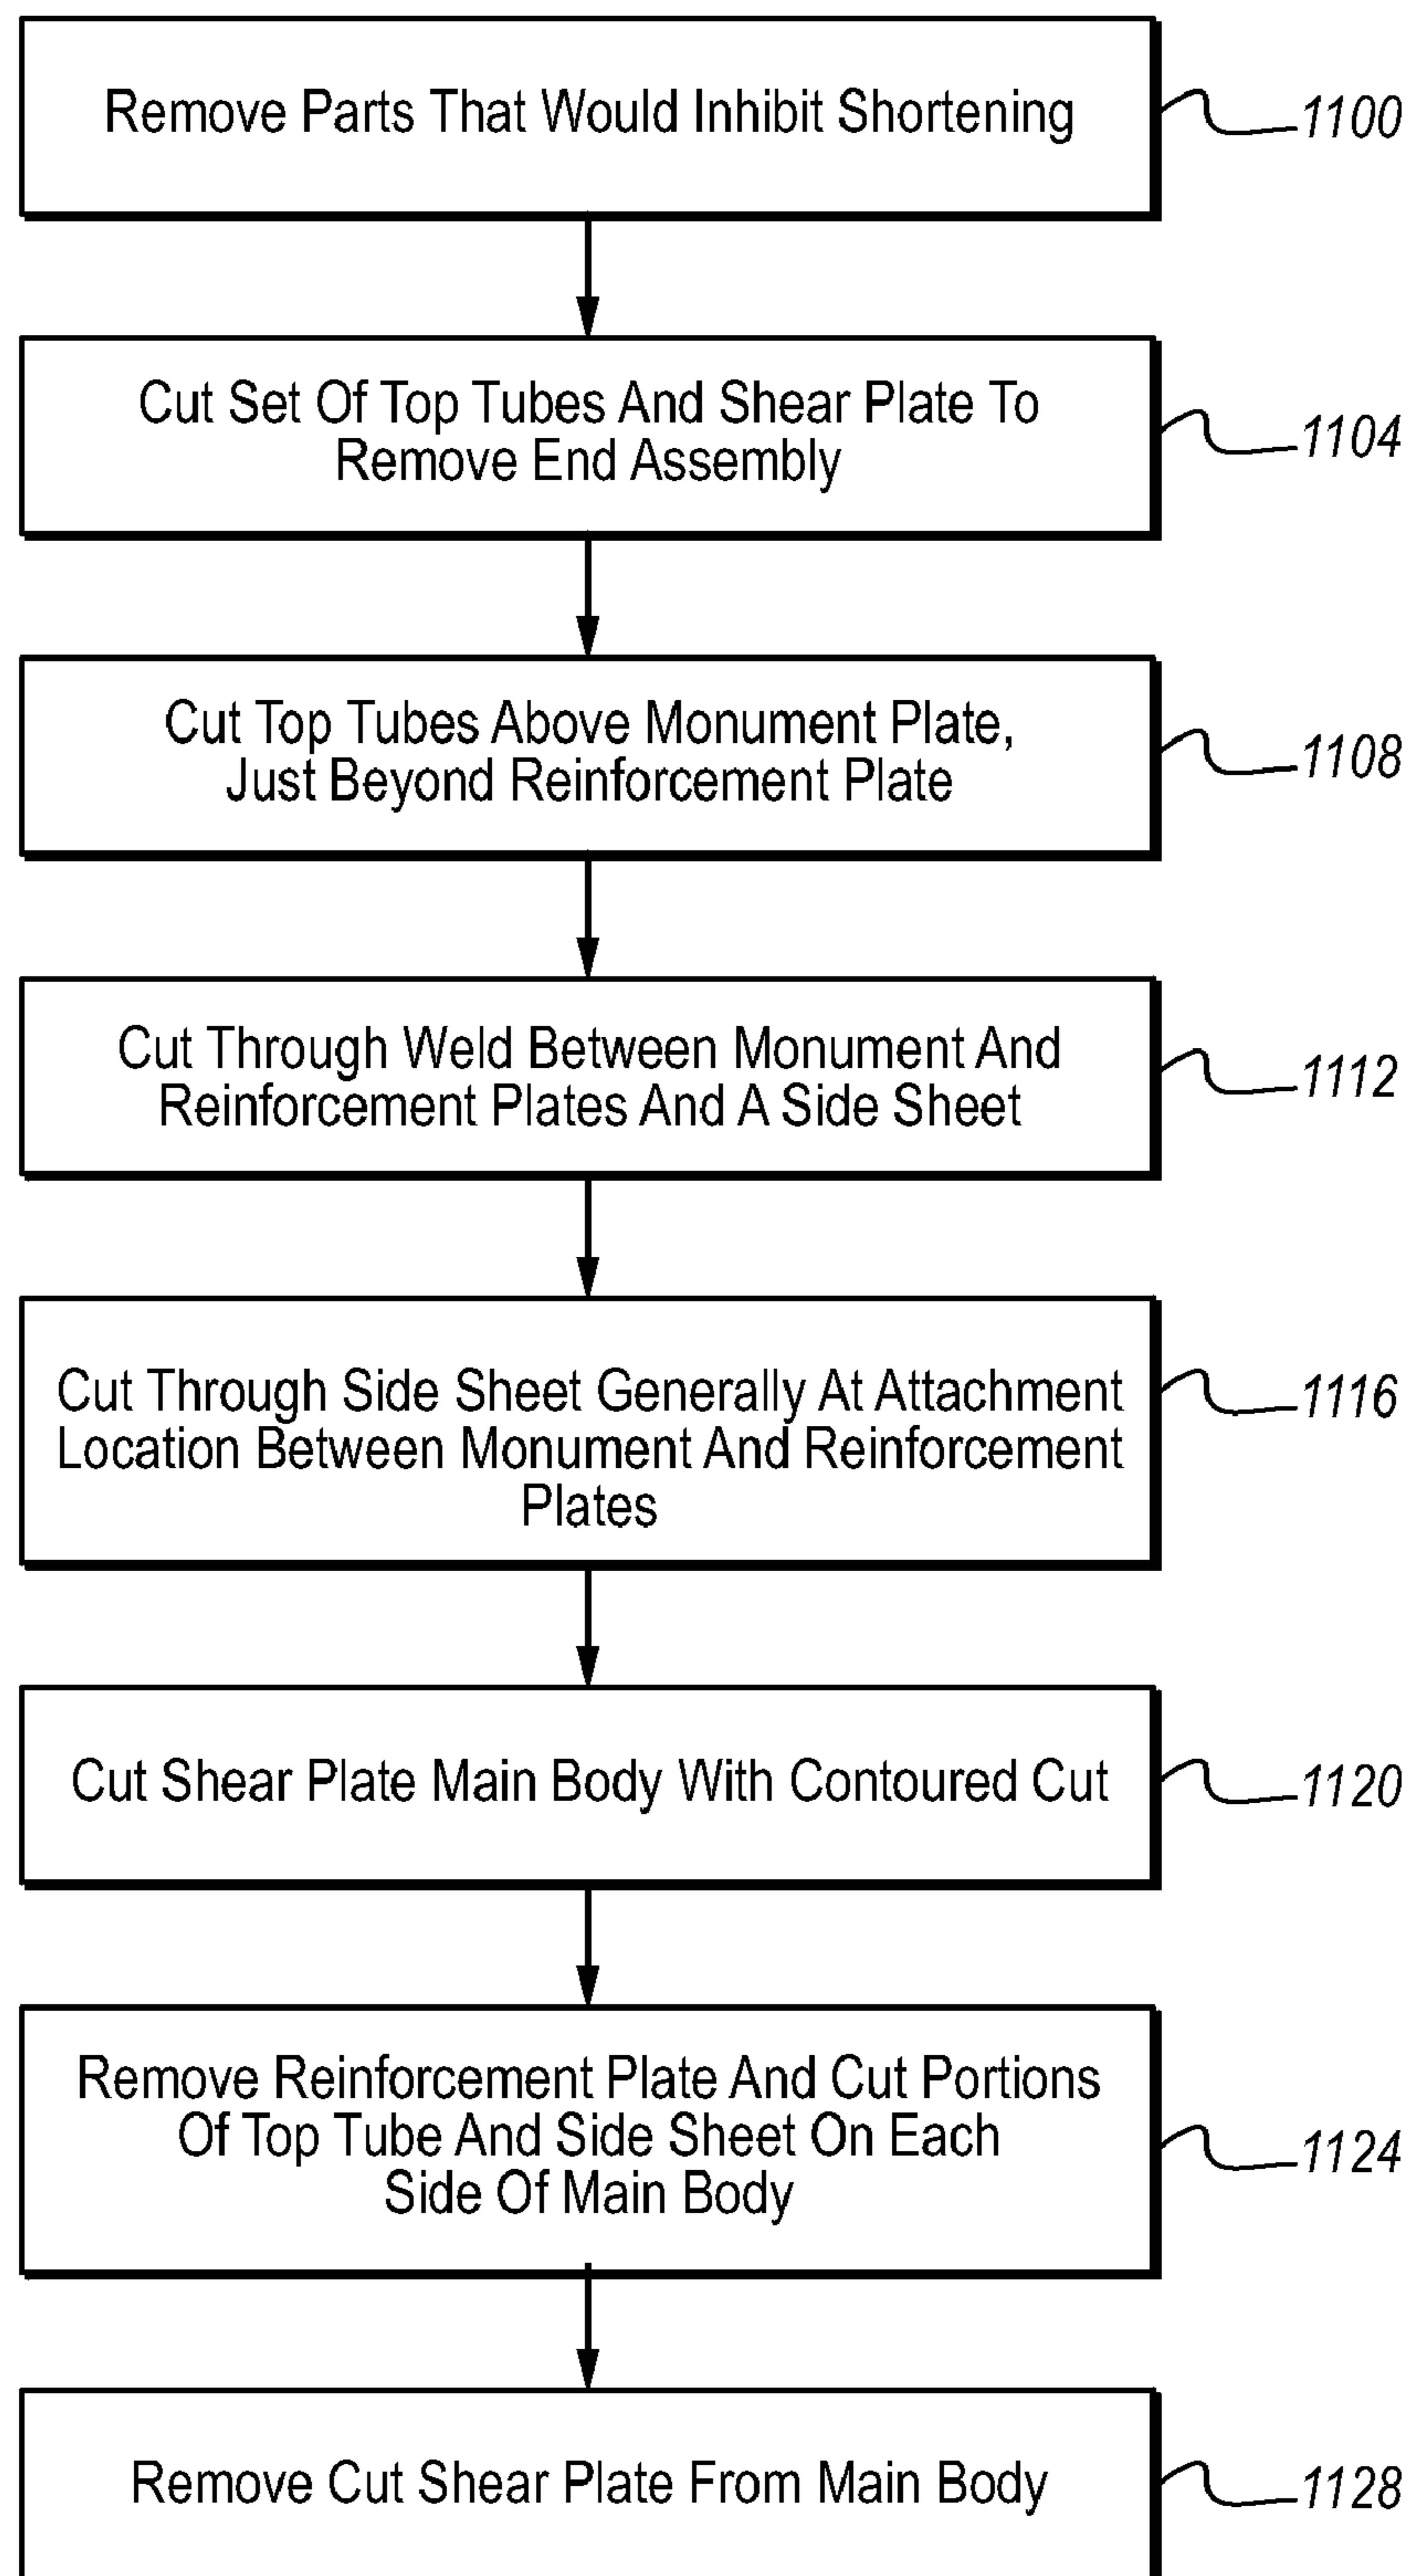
Remove Parts That Would Inhibit Shortening

1100

Cut Set Of Top Tubes And Shear Plate To Remove End Assembly

1104

Cut Top Tubes Above Monument Plate, Just Beyond Reinforcement Plate

1108

Cut Through Weld Between Monument And Reinforcement Plates And A Side Sheet

1112

Cut Through Side Sheet Generally At Attachment Location Between Monument And Reinforcement Plates

1116

Cut Shear Plate Main Body With Contoured Cut

1120

Remove Reinforcement Plate And Cut Portions Of Top Tube And Side Sheet On Each Side Of Main Body

1124

Remove Cut Shear Plate From Main Body

1128